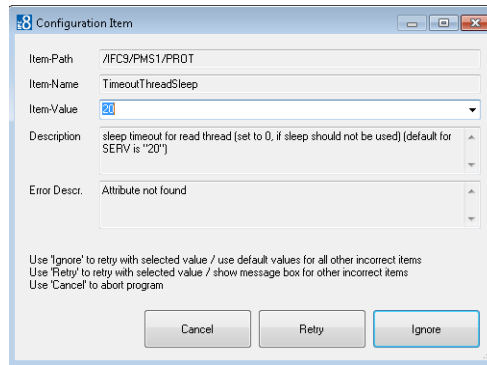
Configuration Item

Item-Path /IFC9/PMS1/PROT

Item-Name TimeoutThreadSleep

Item-Value 20

Description sleep timeout for read thread (set to 0, if sleep should not be used) (default for SERV is "20")

Error Descr. Attribute not found

Use 'Ignore' to retry with selected value / use default values for all other incorrect items
Use 'Retry' to retry with selected value / show message box for other incorrect items
Use 'Cancel' to abort program

Cancel Retry Ignore